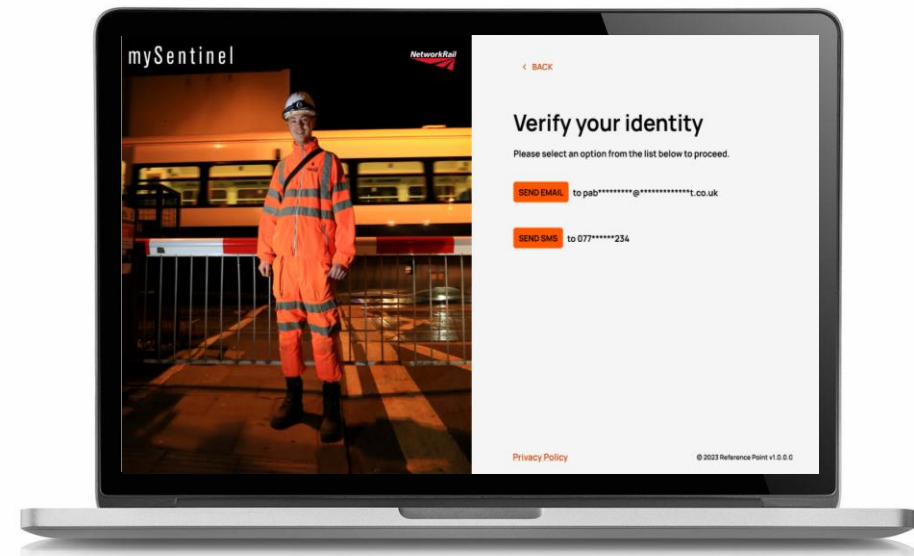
mySentinel

NetworkRail

< BACK

Verify your identity

Please select an option from the list below to proceed.

SEND EMAIL to pab*********@**************t.co.uk

SEND SMS to 077******234

Privacy Policy

© 2023 Reference Point v1.0.0.0